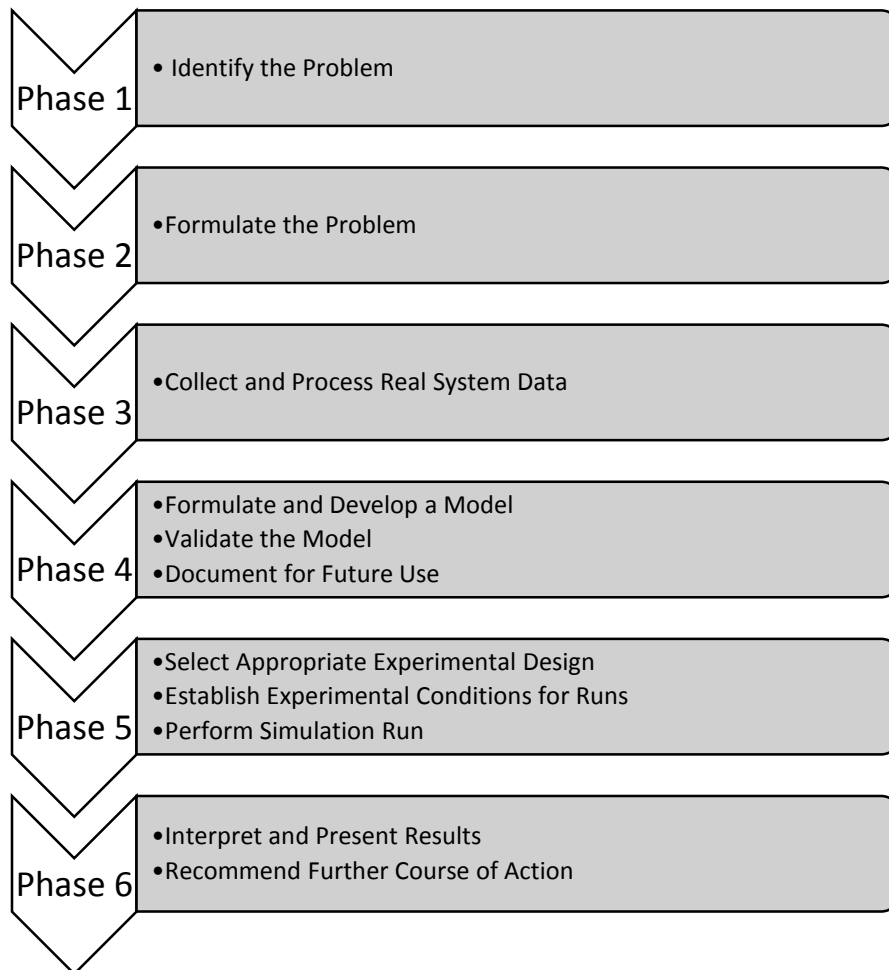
Phase 1
• Identify the Problem

Phase 2
•Formulate the Problem

Phase 3
•Collect and Process Real System Data

Phase 4
•Formulate and Develop a Model
•Validate the Model
•Document for Future Use

Phase 5
•Select Appropriate Experimental Design
•Establish Experimental Conditions for Runs
•Perform Simulation Run

Phase 6
•Interpret and Present Results
•Recommend Further Course of Action